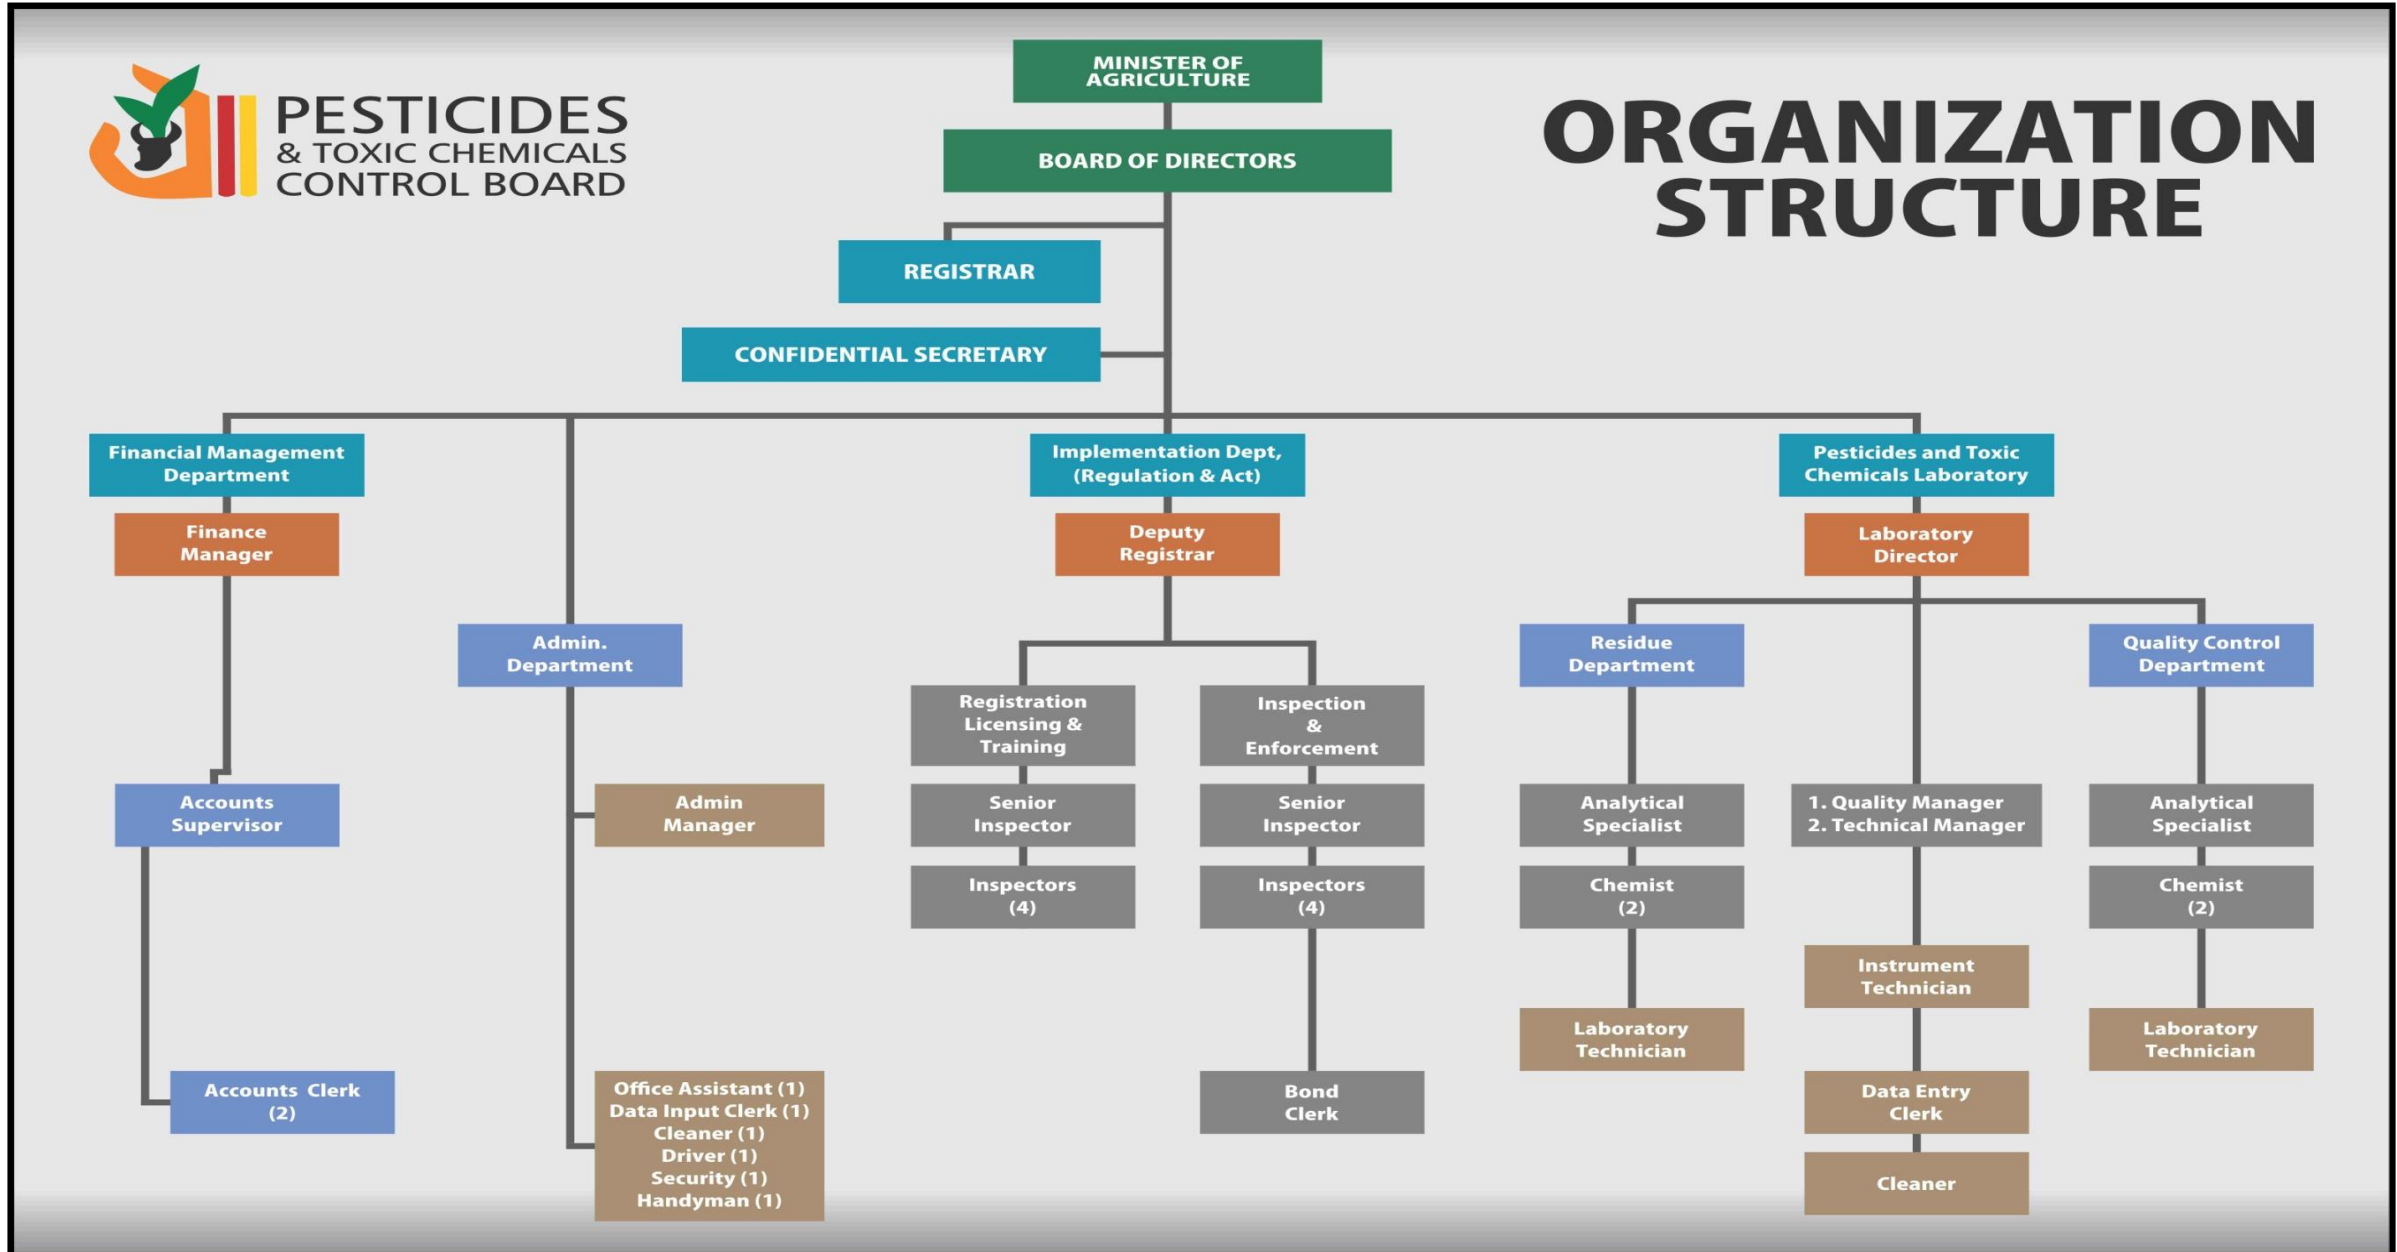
PESTICIDES & TOXIC CHEMICALS CONTROL BOARD

MINISTER OF AGRICULTURE

BOARD OF DIRECTORS

ORGANIZATION STRUCTURE

REGISTRAR

CONFIDENTIAL SECRETARY

Financial Management Department

Finance Manager

Accounts Supervisor

Accounts Clerk (2)

Admin. Department

Admin Manager

Office Assistant (1)
Data Input Clerk (1)
Cleaner (1)
Driver (1)
Security (1)
Handyman (1)

Implementation Dept, (Regulation & Act)

Deputy Registrar

Registration Licensing & Training

Senior Inspector

Inspectors (4)

Inspection & Enforcement

Senior Inspector

Inspectors (4)

Bond Clerk

Pesticides and Toxic Chemicals Laboratory

Laboratory Director

Residue Department

Analytical Specialist

Chemist (2)

Laboratory Technician

1. Quality Manager
2. Technical Manager

Instrument Technician

Data Entry Clerk

Cleaner

Quality Control Department

Analytical Specialist

Chemist (2)

Laboratory Technician